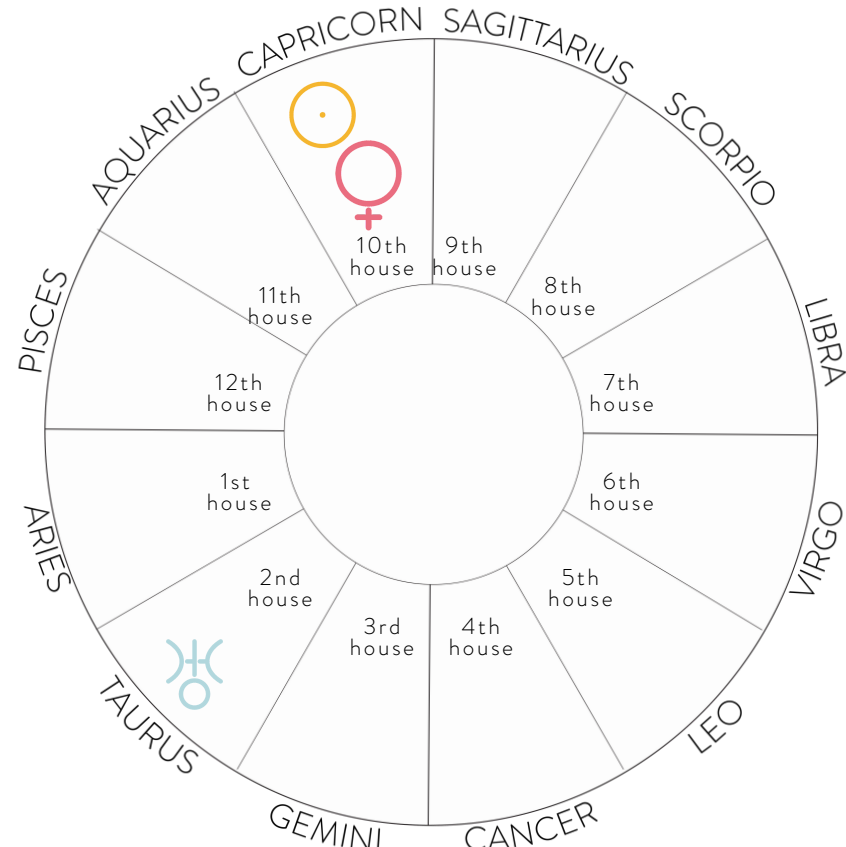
CAPRICORN
SAGITTARIUS
SCORPIO
LIBRA
VIRGO
LEO
CANCER
GEMINI
TAURUS
ARIES
PISCES
AQUARIUS

10th house
9th house
8th house
7th house
6th house
5th house
4th house
3rd house
2nd house
1st house
12th house
11th house